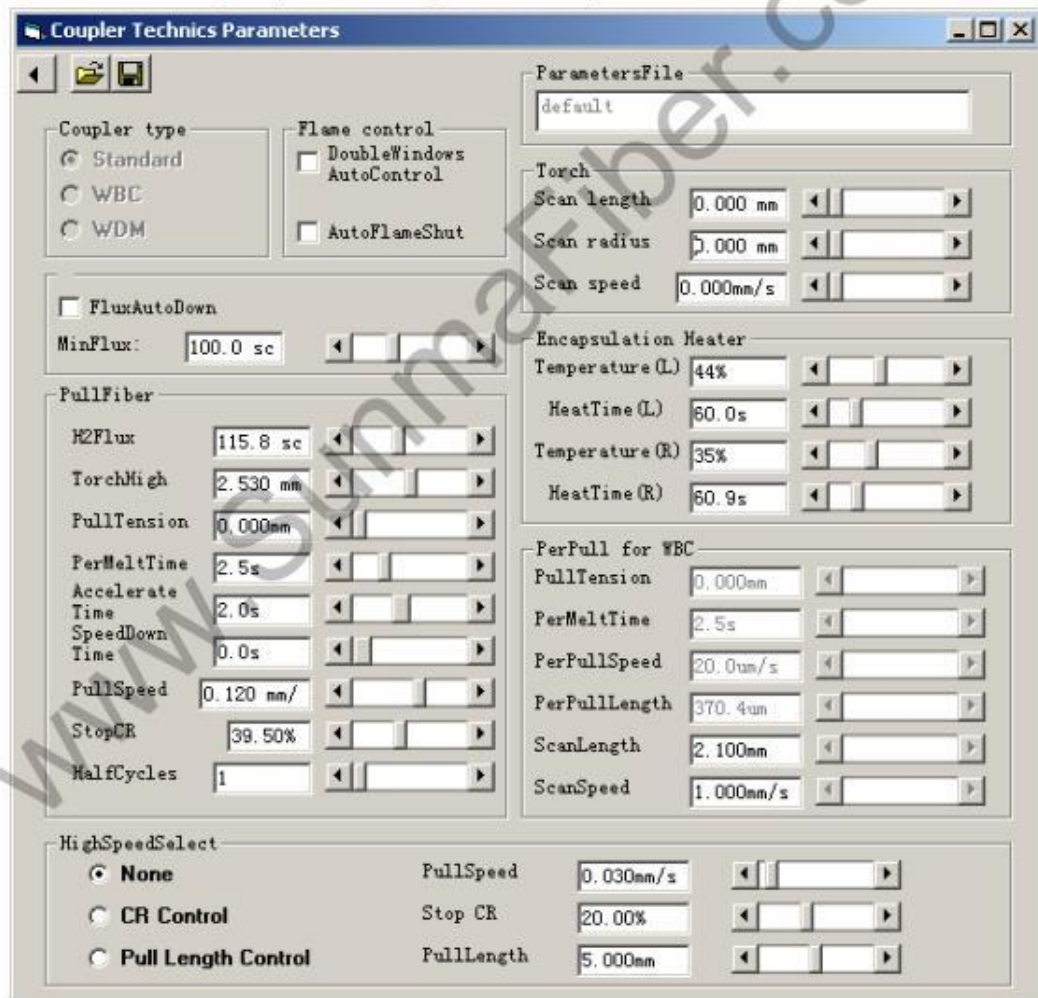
Coupler Technics Parameters

ParametersFile
default

Coupler type
Standard
WBC
WDM

Flame control
DoubleWindows AutoControl
AutoFlameShut

Torch
Scan length 0.000 mm
Scan radius 0.000 mm
Scan speed 0.000mm/s

FluxAutoDown
MinFlux: 100.0 sc

Encapsulation Heater
Temperature(L) 44%
HeatTime(L) 60.0s
Temperature(R) 35%
HeatTime(R) 60.9s

PullFiber
H2Flux 115.8 sc
TorchHigh 2.530 mm
PullTension 0.000mm
PerMeltTime 2.5s
Accelerate Time 2.0s
SpeedDown Time 0.0s
PullSpeed 0.120 mm/
StopCR 39.50%
HalfCycles 1

PerPull for WBC
PullTension 0.000mm
PerMeltTime 2.5s
PerPullSpeed 20.0um/s
PerPullLength 370.4um
ScanLength 2.100mm
ScanSpeed 1.000mm/s

HighSpeedSelect
None
CR Control
Pull Length Control
PullSpeed 0.030mm/s
Stop CR 20.00%
PullLength 5.000mm

www.SummaFiber.com